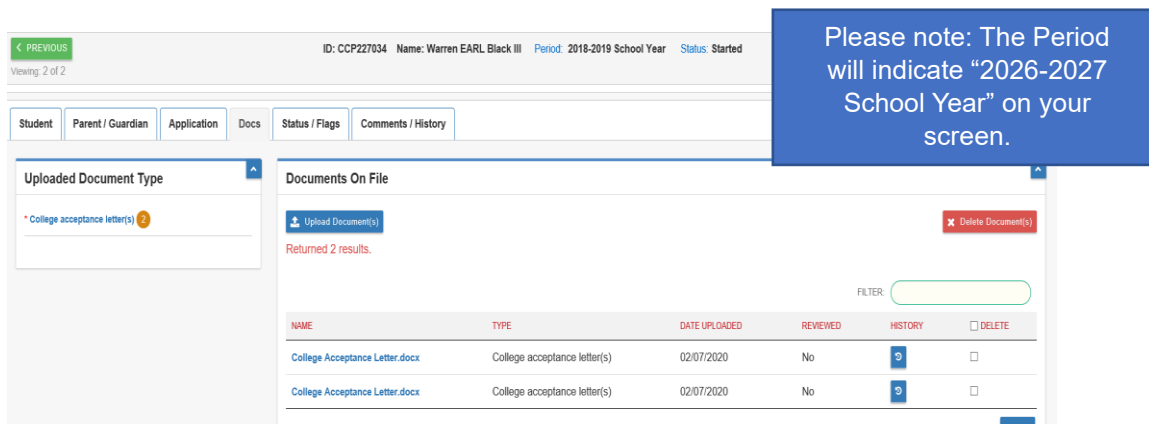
< PREVIOUS

Viewing: 2 of 2

ID: CCP227034 Name: Warren EARL Black III Period: 2018-2019 School Year Status: Started

Please note: The Period will indicate “2026-2027 School Year” on your screen.

Student | Parent / Guardian | Application | Docs | Status / Flags | Comments / History

Uploaded Document Type

* College acceptance letter(s) 2

Documents On File

Upload Document(s)

Delete Document(s)

Returned 2 results.

FILTER:

| NAME | TYPE | DATE UPLOADED | REVIEWED | HISTORY | ☐ DELETE |
|---|---|---|---|---|---|
| College Acceptance Letter.docx | College acceptance letter(s) | 02/07/2020 | No | | ☐ |
| College Acceptance Letter.docx | College acceptance letter(s) | 02/07/2020 | No | | ☐ |